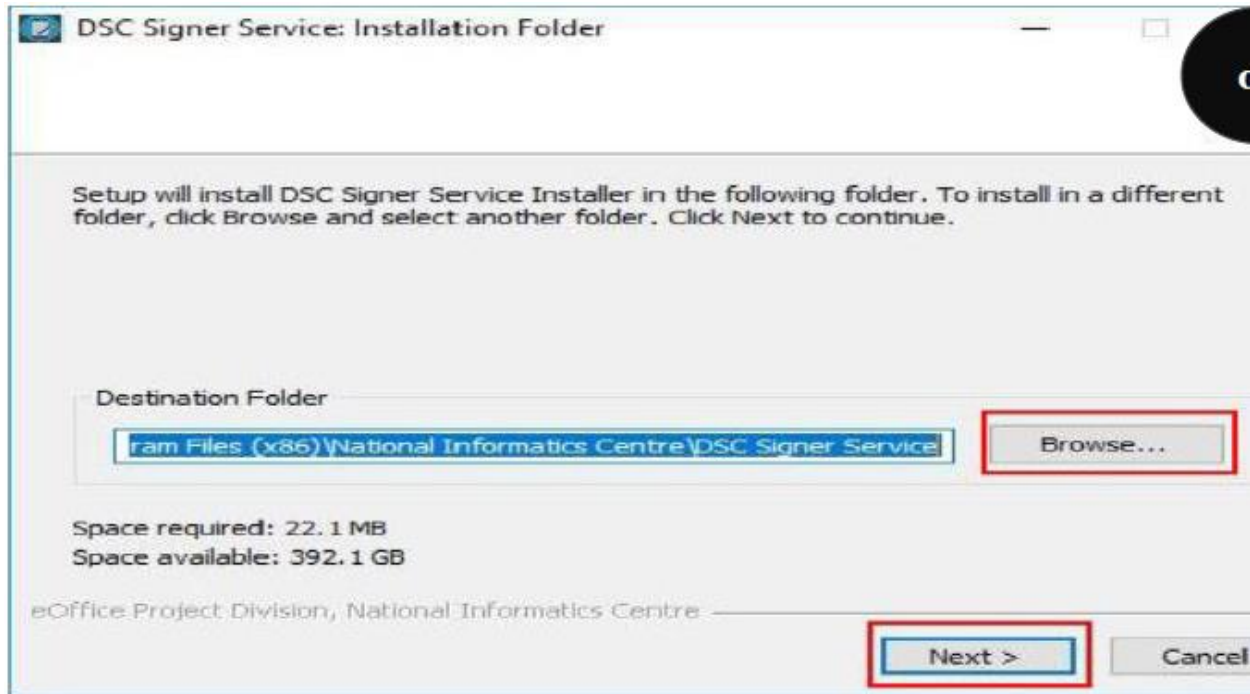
DSC Signer Service: Installation Folder

Setup will install DSC Signer Service Installer in the following folder. To install in a different folder, click Browse and select another folder. Click Next to continue.

Destination Folder

ram Files (x86)\National Informatics Centre\DSC Signer Service

Browse...

Space required: 22.1 MB
Space available: 392.1 GB

eOffice Project Division, National Informatics Centre

Next >

Cancel